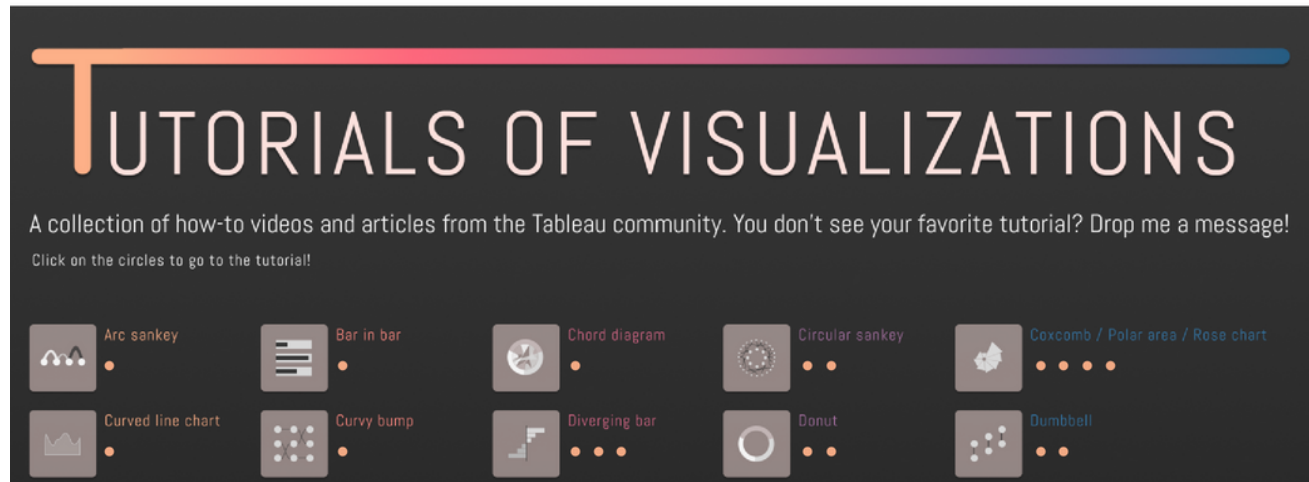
TUTORIALS OF VISUALIZATIONS

A collection of how-to videos and articles from the Tableau community. You don't see your favorite tutorial? Drop me a message!

Click on the circles to go to the tutorial!

Arc sankey

Bar in bar

Chord diagram

Circular sankey

Coxcomb / Polar area / Rose chart

Curved line chart

Curvy bump

Diverging bar

Donut

Dumbbell